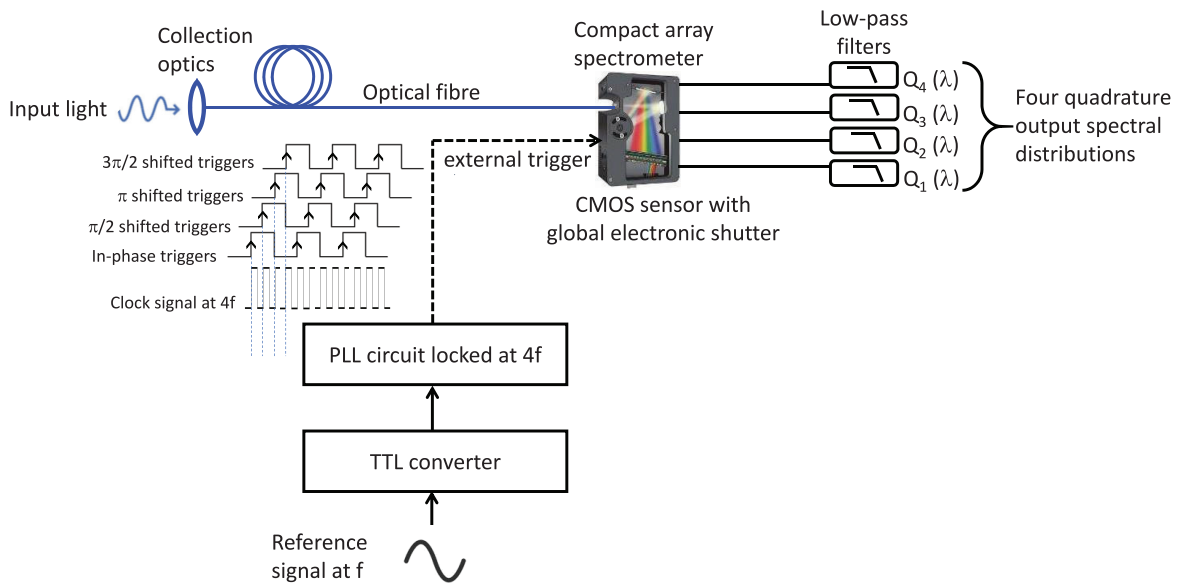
Collection optics

Input light

Optical fibre

Compact array spectrometer

Low-pass filters

$Q_4$ ($\lambda$)
$Q_3$ ($\lambda$)
$Q_2$ ($\lambda$)
$Q_1$ ($\lambda$)

Four quadrature output spectral distributions

$3\pi/2$ shifted triggers
$\pi$ shifted triggers
$\pi/2$ shifted triggers
In-phase triggers

Clock signal at 4f

external trigger

CMOS sensor with global electronic shutter

PLL circuit locked at 4f

TTL converter

Reference signal at f